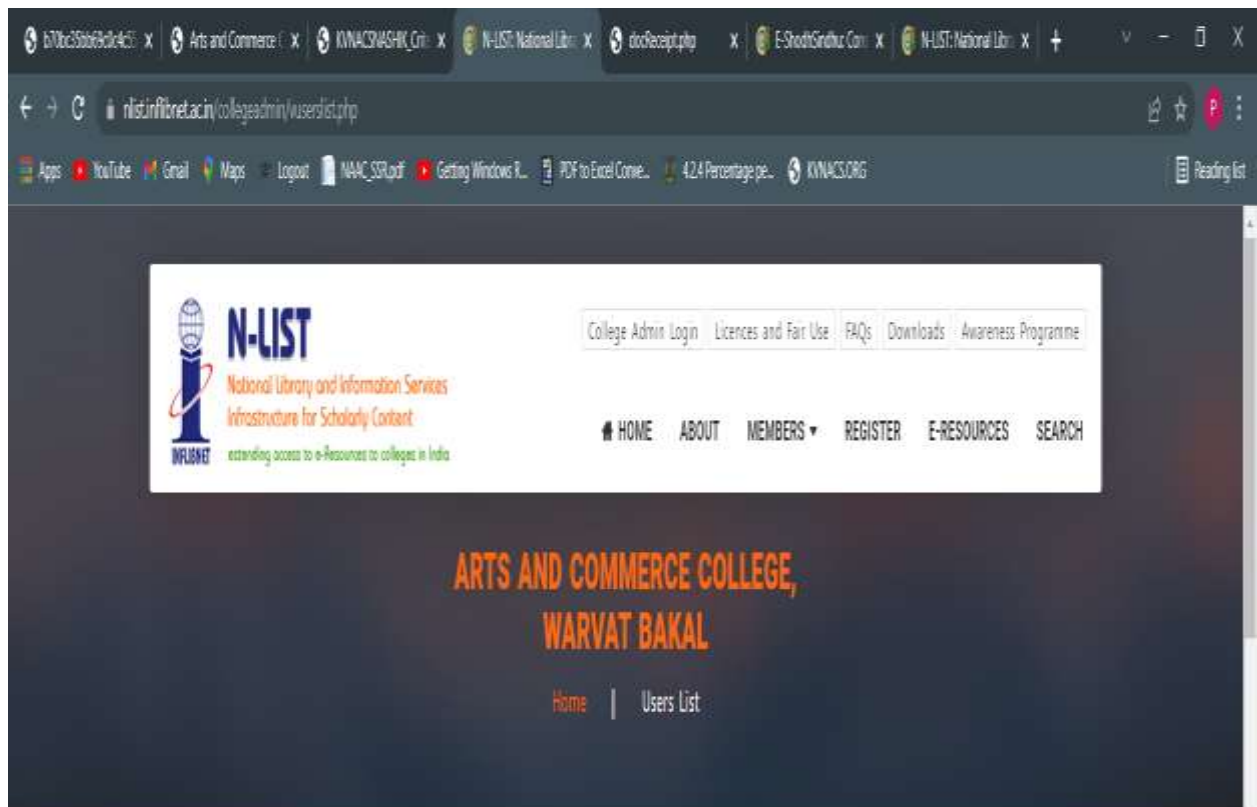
b70bc35bb69c8c4c5 x | Arts and Commerce C x | KVNACSNASHIK_Crit x | N-LIST: National Libr x | docReceipt.php x | E-ShodhSindhu: Con x | N-LIST: National Libr x | +

nlist.inflibnet.ac.in/collegeadmin/usersList.php

Apps | YouTube | Gmail | Maps | Logout | NAAC_SSR.pdf | Getting Windows R... | PDF to Excel Conve... | 4.2.4 Percentage pe... | KVNACS.ORG | Reading list

INFLIBNET

N-LIST

National Library and Information Services Infrastructure for Scholarly Content

extending access to e-Resources to colleges in India

College Admin Login | Licences and Fair Use | FAQs | Downloads | Awareness Programme

HOME | ABOUT | MEMBERS ▾ | REGISTER | E-RESOURCES | SEARCH

ARTS AND COMMERCE COLLEGE, WARVAT BAKAL

Home | Users List